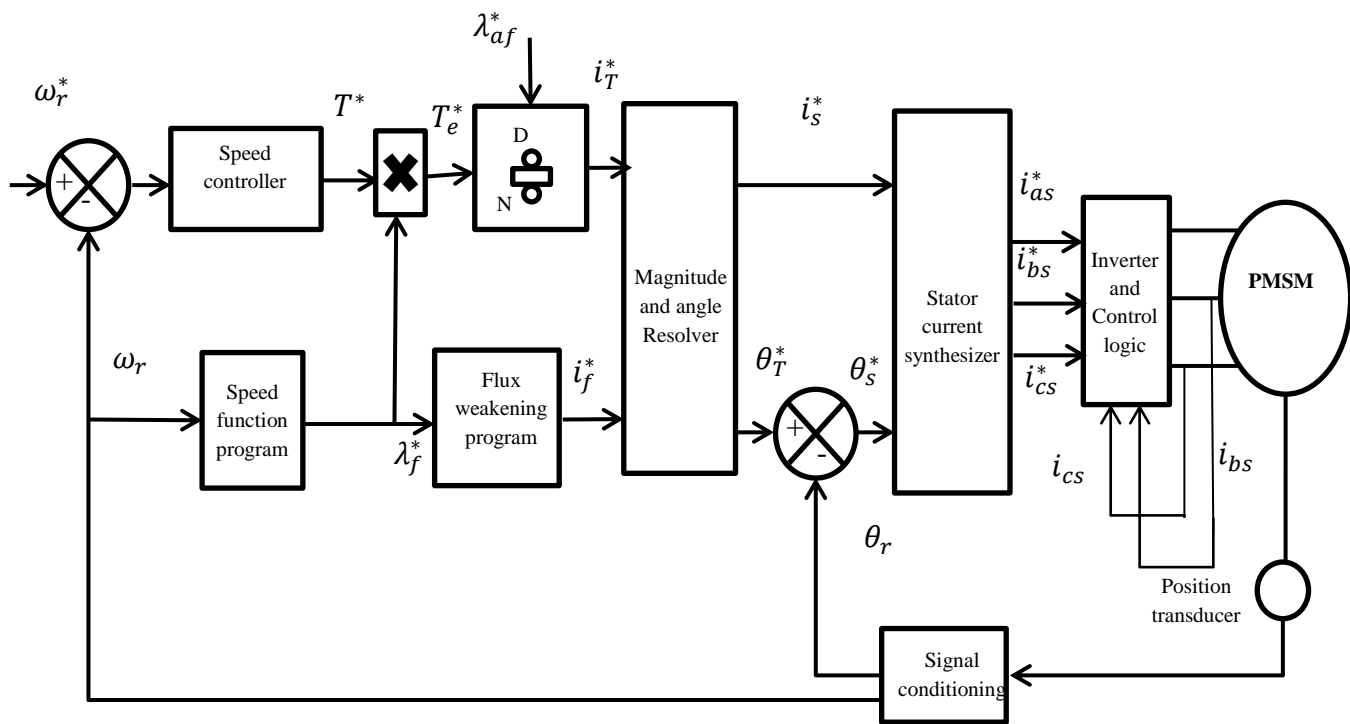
$\lambda_{af}^*$

$\omega_r^*$

$T^*$

$T_e^*$

$i_T^*$

$i_s^*$

+

-

Speed controller

D

N

Magnitude and angle Resolver

Stator current synthesizer

$i_{as}^*$

$i_{bs}^*$

$i_{cs}^*$

Inverter and Control logic

PMSM

$\omega_r$

Speed function program

Flux weakening program

$i_f^*$

$\lambda_f^*$

$\theta_T^*$

$\theta_s^*$

+

-

$\theta_r$

$i_{cs}$

$i_{bs}$

Position transducer

Signal conditioning